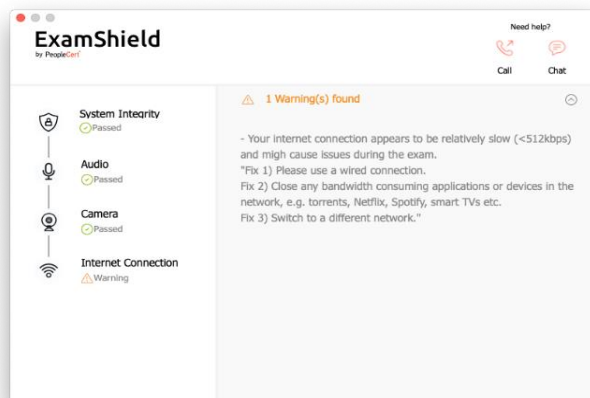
ExamShield
by PeopleCert

Need help?
Call
Chat

System Integrity
Passed

Audio
Passed

Camera
Passed

Internet Connection
Warning

1 Warning(s) found

- Your internet connection appears to be relatively slow (<512kbps) and migh cause issues during the exam.
"Fix 1) Please use a wired connection.
Fix 2) Close any bandwidth consuming applications or devices in the network, e.g. torrents, Netflix, Spotify, smart TVs etc.
Fix 3) Switch to a different network."